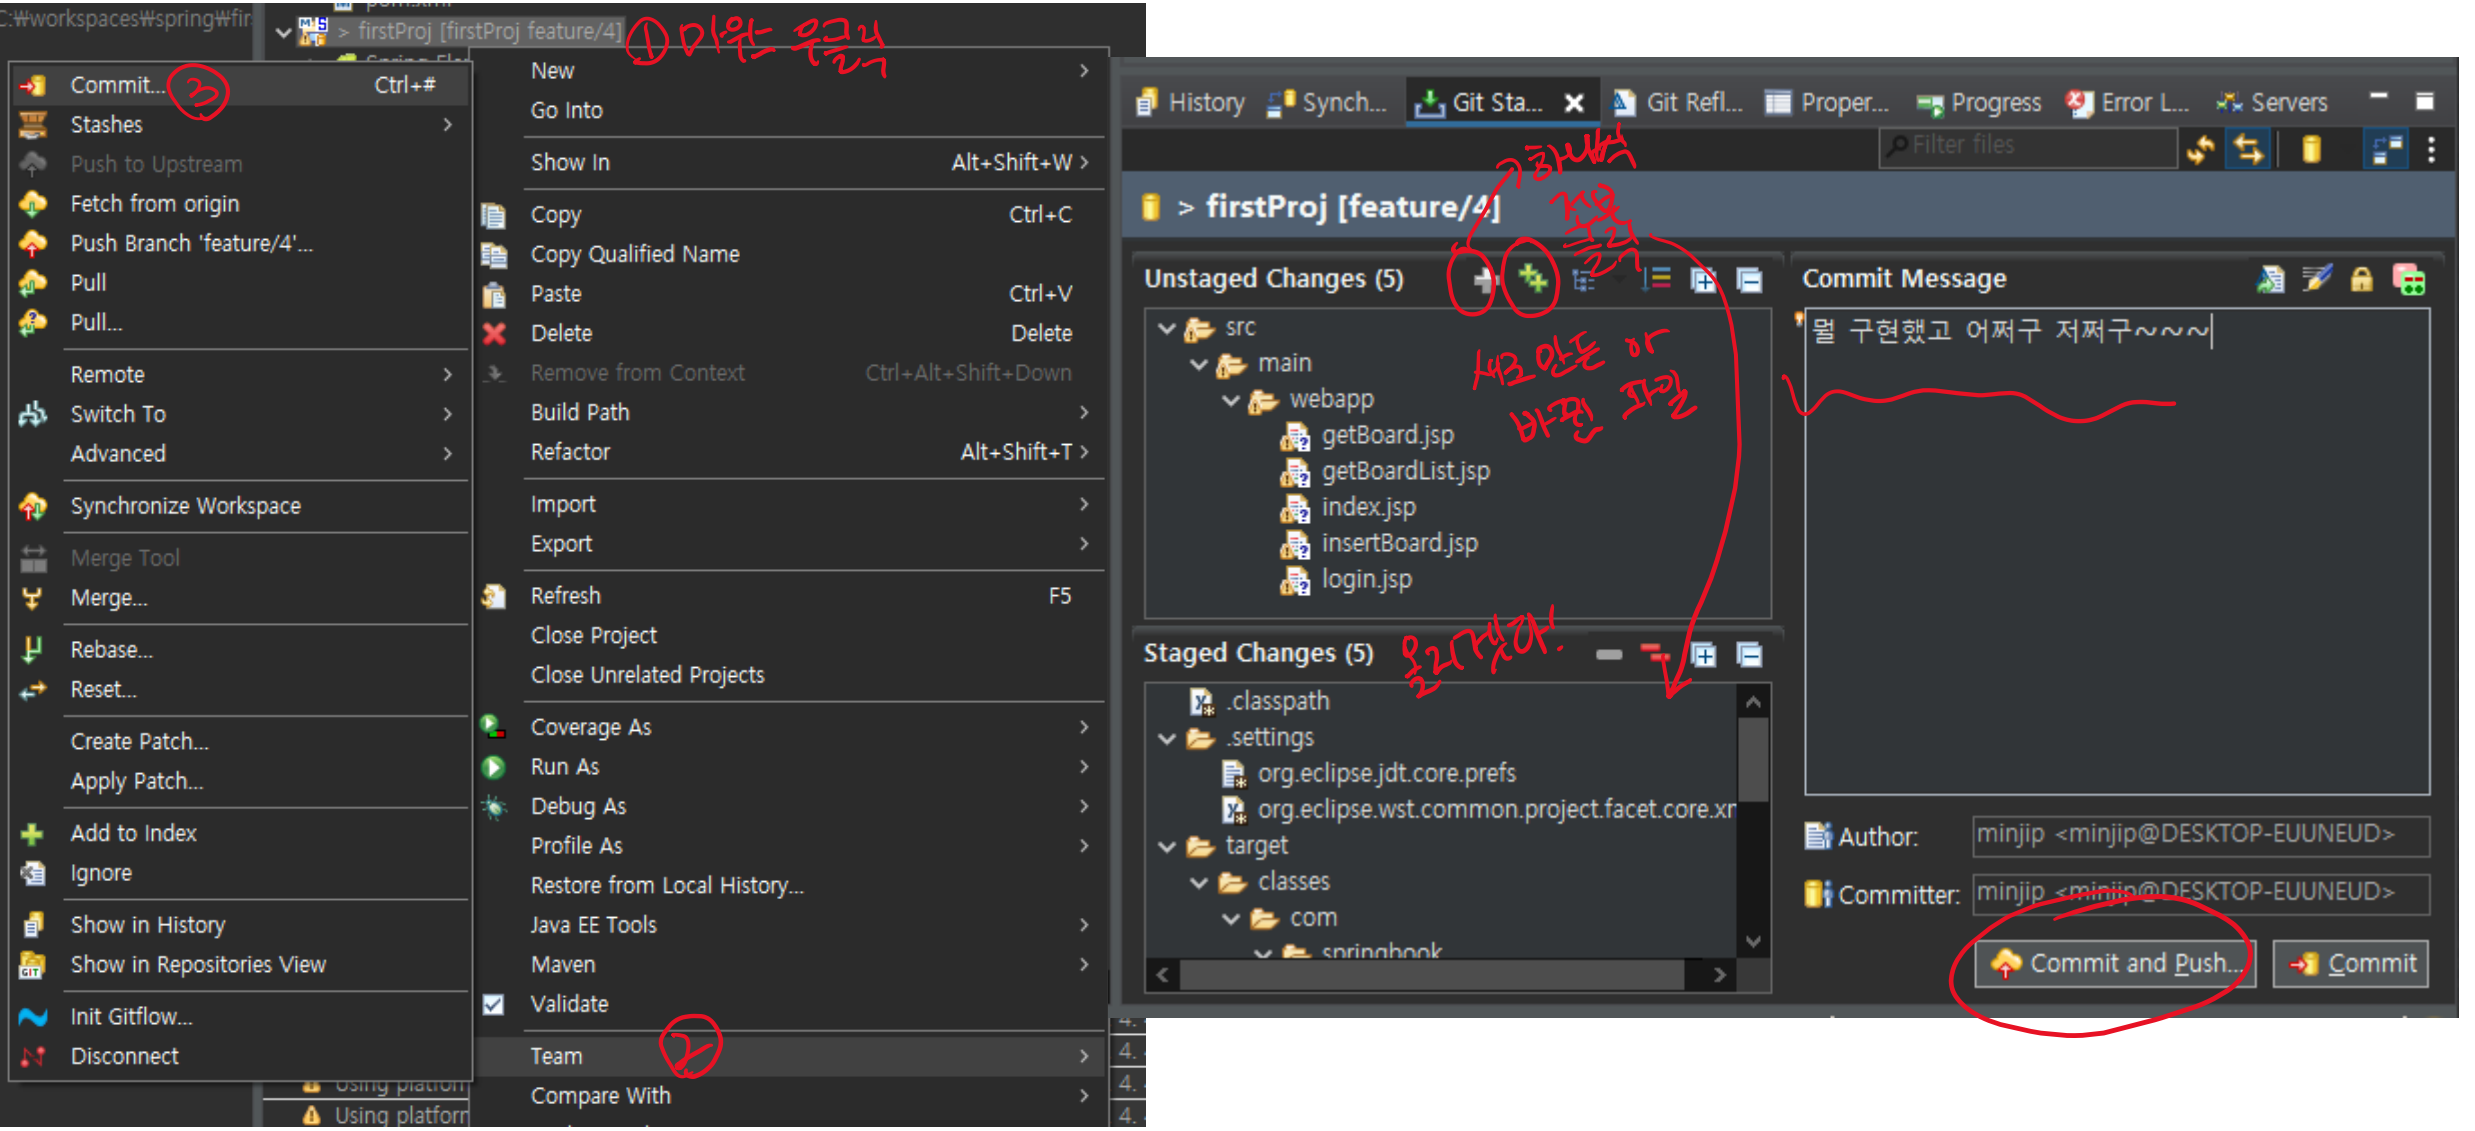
C:₩workspaces₩spring₩fir

> firstProj [firstProj feature/4]

① 마우스 우클릭

Commit... ③ Ctrl+#
Stashes
Push to Upstream
Fetch from origin
Push Branch 'feature/4'...
Pull
Pull...
Remote
Switch To
Advanced
Synchronize Workspace
Merge Tool
Merge...
Rebase...
Reset...
Create Patch...
Apply Patch...
Add to Index
Ignore
Show in History
Show in Repositories View
Init Gitflow...
Disconnect

New
Go Into
Show In Alt+Shift+W
Copy Ctrl+C
Copy Qualified Name
Paste Ctrl+V
Delete Delete
Remove from Context Ctrl+Alt+Shift+Down
Build Path
Refactor Alt+Shift+T
Import
Export
Refresh F5
Close Project
Close Unrelated Projects
Coverage As
Run As
Debug As
Profile As
Restore from Local History...
Java EE Tools
Maven
Validate
Team ②
Compare With

Using platform
Using platform

History Synch... Git Sta... Git Refl... Proper... Progress Error L... Servers

Filter files

> firstProj [feature/4]

2하나씩
전부
클릭

Unstaged Changes (5)
src
main
webapp
getBoard.jsp
getBoardList.jsp
index.jsp
insertBoard.jsp
login.jsp

새로 만든 or
바뀐 파일

Staged Changes (5)
올라갔다!
.classpath
.settings
org.eclipse.jdt.core.prefs
org.eclipse.wst.common.project.facet.core.xr
target
classes
com
springbook

Commit Message
뭘 구현했고 어쩌구 저쩌구~~~

Author: minjip <minjip@DESKTOP-EUUNEUD>
Committer: minjip <minjip@DESKTOP-EUUNEUD>

Commit and Push...
Commit